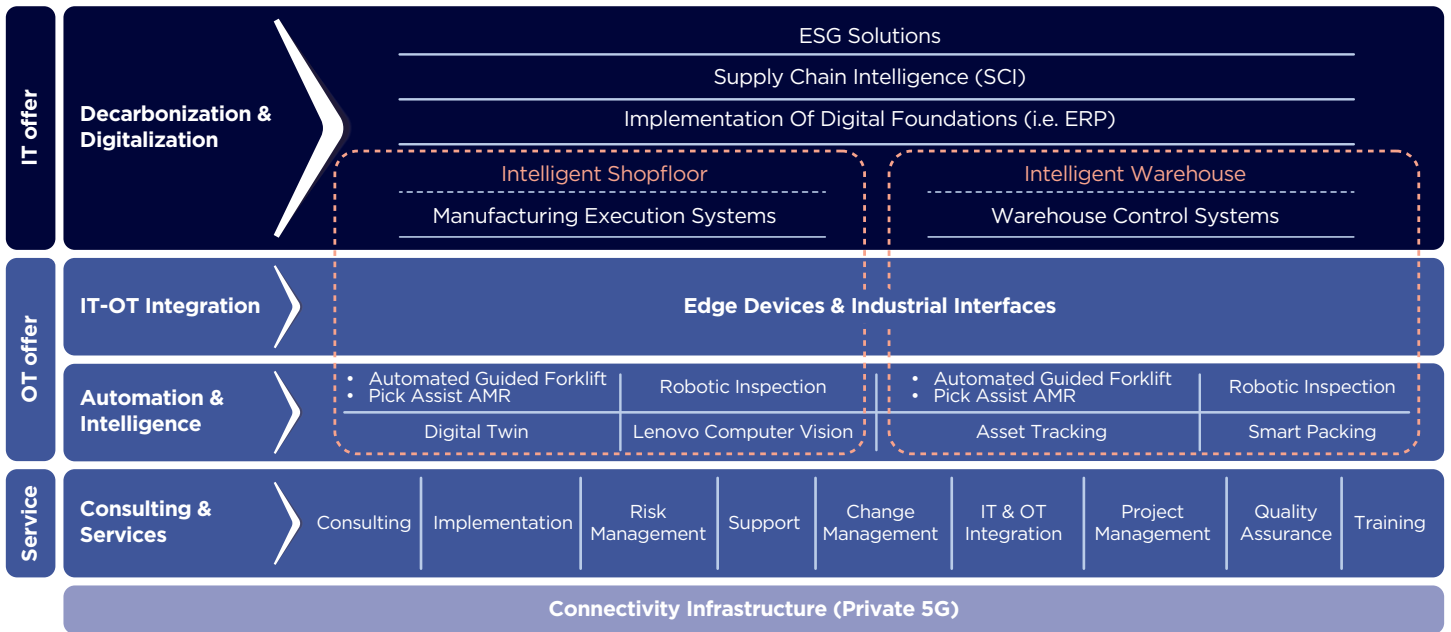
IT offer

Decarbonization & Digitalization

ESG Solutions

Supply Chain Intelligence (SCI)

Implementation Of Digital Foundations (i.e. ERP)

Intelligent Shopfloor

Manufacturing Execution Systems

Intelligent Warehouse

Warehouse Control Systems

OT offer

IT-OT Integration

Edge Devices & Industrial Interfaces

Automation & Intelligence

• Automated Guided Forklift
• Pick Assist AMR

Robotic Inspection

Digital Twin

Lenovo Computer Vision

• Automated Guided Forklift
• Pick Assist AMR

Robotic Inspection

Asset Tracking

Smart Packing

Service

Consulting & Services

Consulting | Implementation | Risk Management | Support | Change Management | IT & OT Integration | Project Management | Quality Assurance | Training

Connectivity Infrastructure (Private 5G)